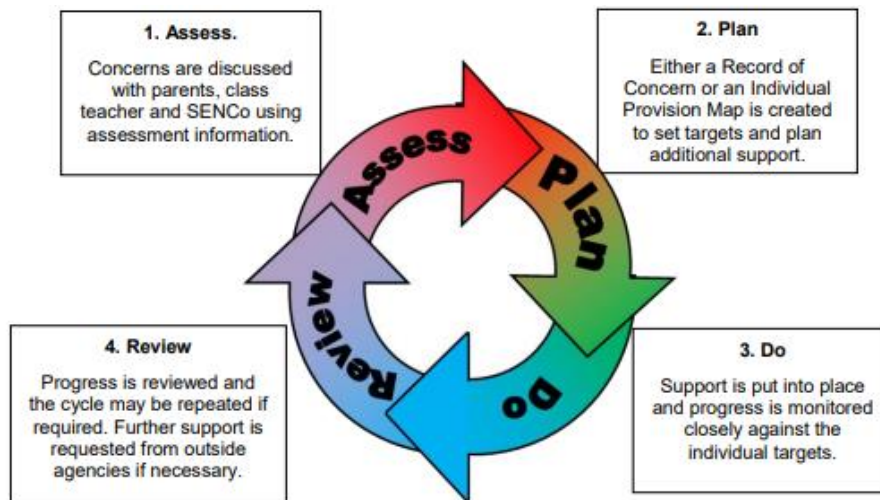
1. Assess.

Concerns are discussed with parents, class teacher and SENCo using assessment information.

2. Plan

Either a Record of Concern or an Individual Provision Map is created to set targets and plan additional support.

Assess

Plan

Do

Review

4. Review

Progress is reviewed and the cycle may be repeated if required. Further support is requested from outside agencies if necessary.

3. Do

Support is put into place and progress is monitored closely against the individual targets.